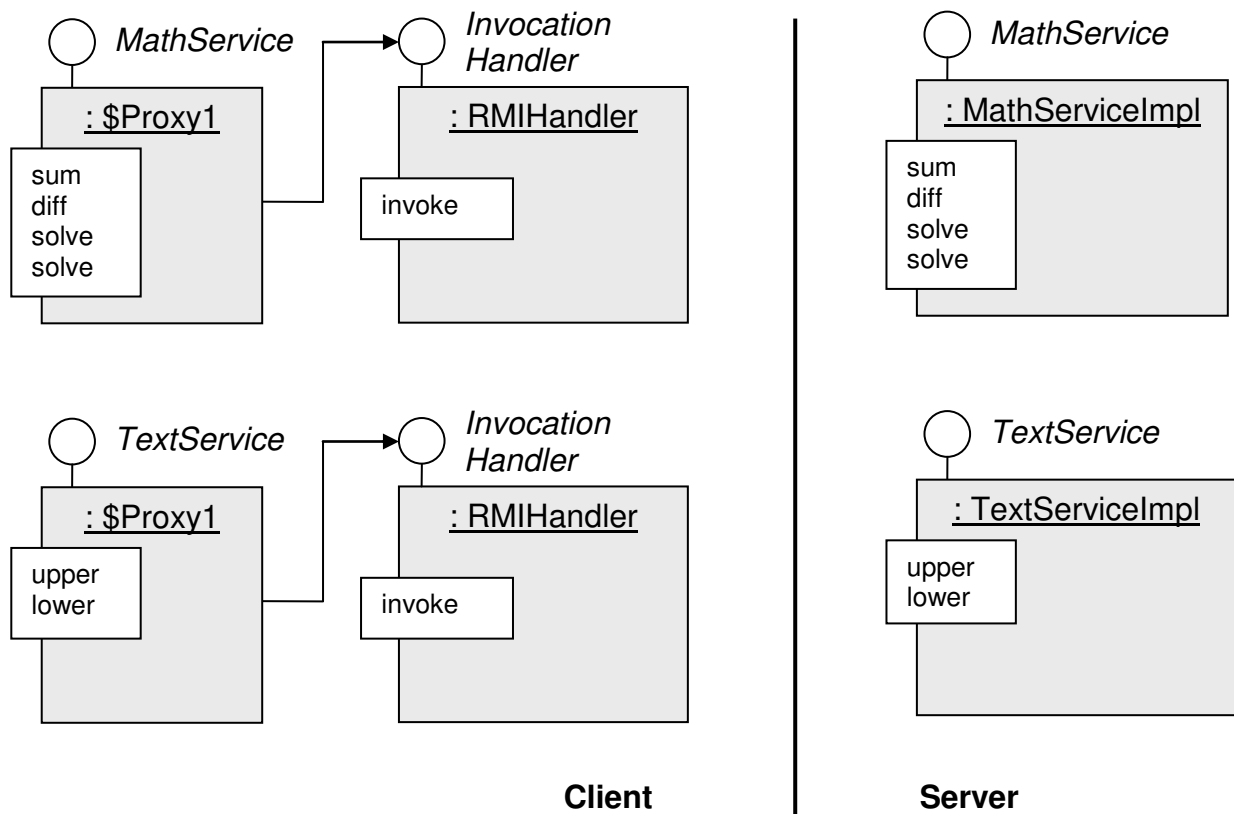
MathService

: \$Proxy1

sum
diff
solve
solve

Invocation Handler

: RMIHandler

invoke

TextService

: \$Proxy1

upper
lower

Invocation Handler

: RMIHandler

invoke

Client

MathService

: MathServiceImpl

sum
diff
solve
solve

TextService

: TextServiceImpl

upper
lower

Server